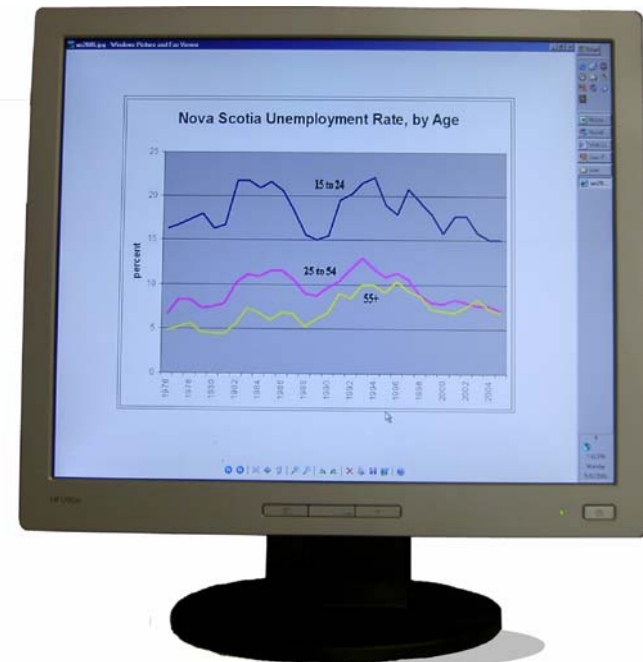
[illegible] - Windows Picture and Fax Viewer

Nova Scotia Unemployment Rate, by Age

25
20
15
10
5
0

percent

15 to 24
25 to 54
55+

1976
1978
1980
1982
1984
1986
1988
1990
1992
1994
1996
1998
2000
2002
2004

HP L1702